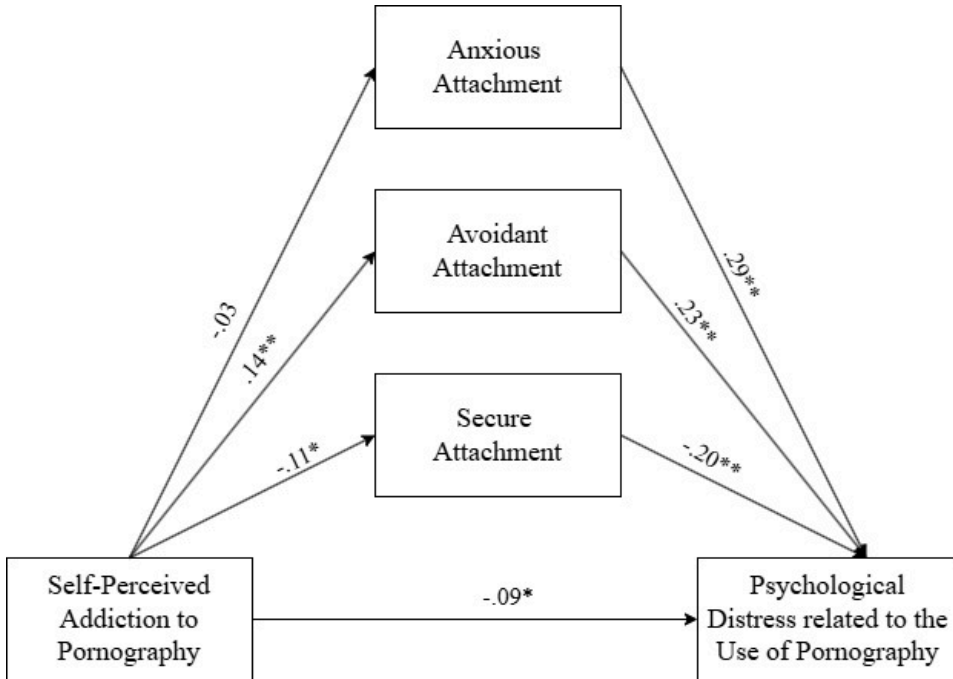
Anxious Attachment

Avoidant Attachment

Secure Attachment

Self-Perceived Addiction to Pornography

Psychological Distress related to the Use of Pornography

-.03

.14**

-.11*

.29**

.23**

-.20**

-.09*